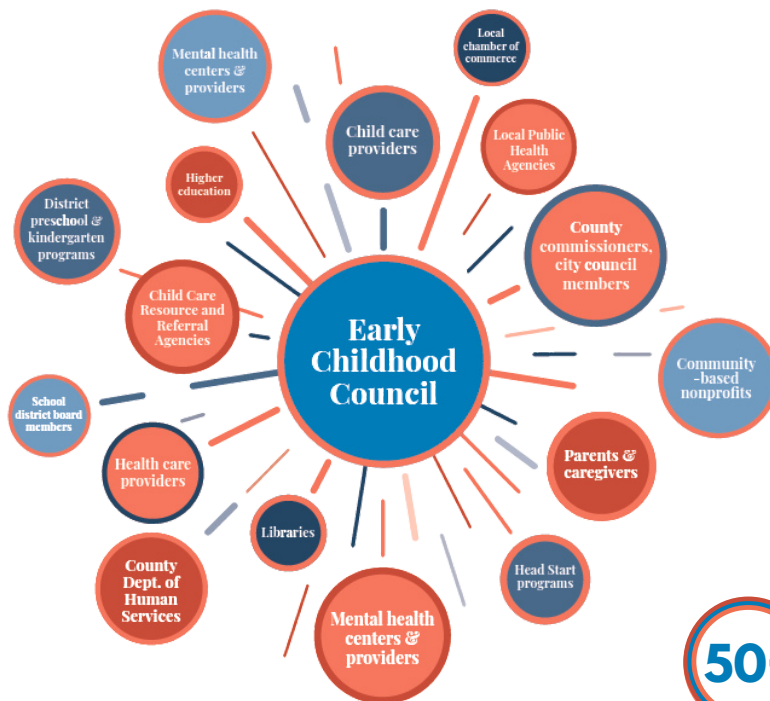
Early Childhood Council

Mental health centers & providers

Local chamber of commerce

Child care providers

Local Public Health Agencies

Higher education

District preschool & kindergarten programs

County commissioners, city council members

Child Care Resource and Referral Agencies

Community -based nonprofits

School district board members

Parents & caregivers

Health care providers

Libraries

Head Start programs

County Dept. of Human Services

Mental health centers & providers

50